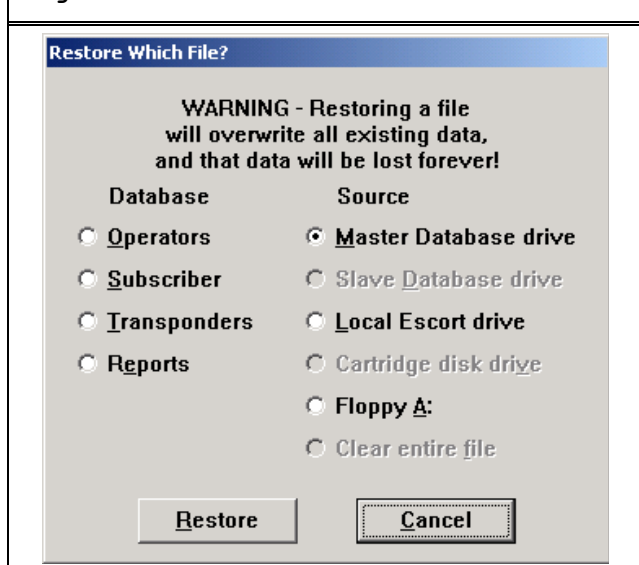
Restore Which File?

WARNING - Restoring a file will overwrite all existing data, and that data will be lost forever!

Database

Operators

Subscriber

Transponders

Reports

Source

Master Database drive

Slave Database drive

Local Escort drive

Cartridge disk drive

Floppy A:

Clear entire file

Restore

Cancel